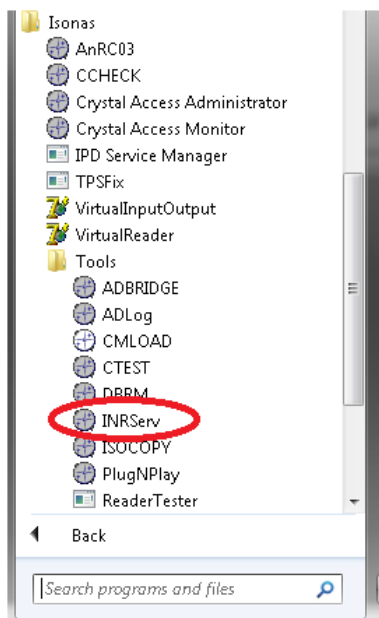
Isonas
AnRC03
CCHECK
Crystal Access Administrator
Crystal Access Monitor
IPD Service Manager
TPSFix
VirtualInputOutput
VirtualReader
Tools
ADBRIDGE
ADLog
CMLOAD
CTEST
DPRM
INRServ
ISOCOPY
PlugNPlay
ReaderTester
Back
Search programs and files